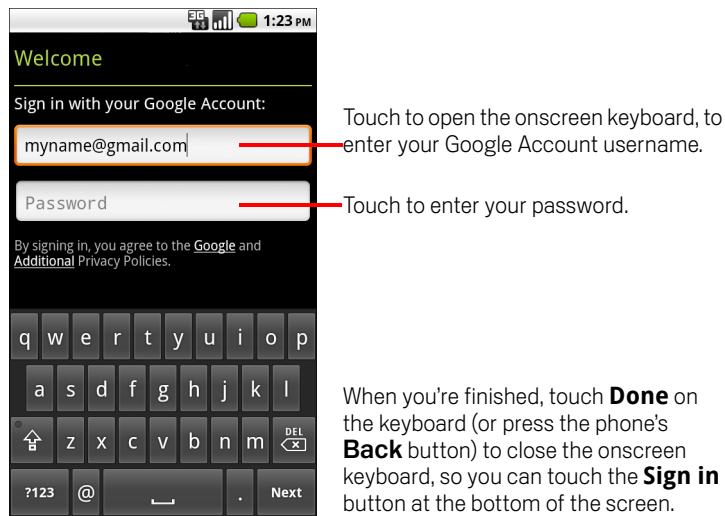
3G 1:23 PM

Welcome

Sign in with your Google Account:

myname@gmail.com

Password

By signing in, you agree to the Google and Additional Privacy Policies.

q w e r t y u i o p
a s d f g h j k l
z x c v b n m DEL
?123 @ . Next

Touch to open the onscreen keyboard, to enter your Google Account username.

Touch to enter your password.

When you're finished, touch **Done** on the keyboard (or press the phone's **Back** button) to close the onscreen keyboard, so you can touch the **Sign in** button at the bottom of the screen.